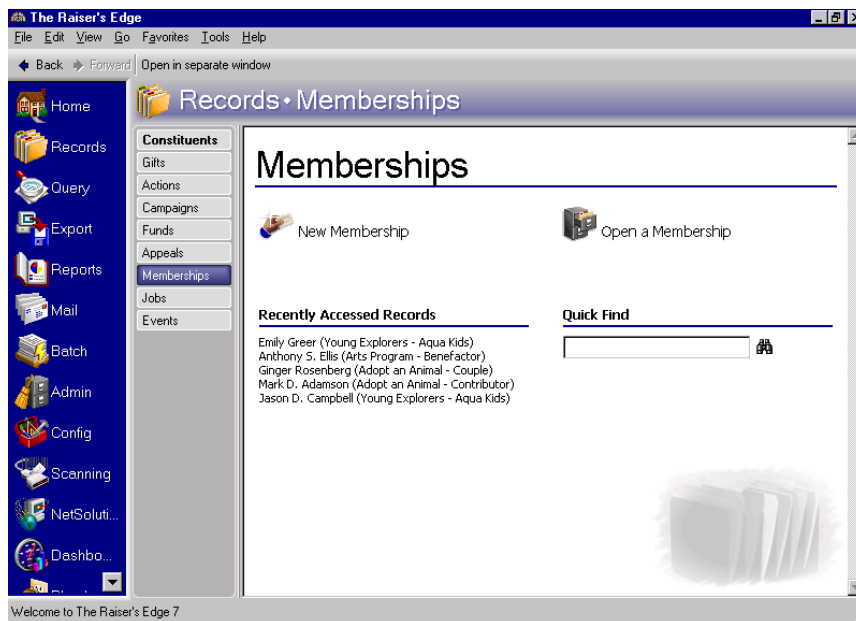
The Raiser's Edge

File Edit View Go Favorites Tools Help

Back Forward Open in separate window

Home
Records
Query
Export
Reports
Mail
Batch
Admin
Config
Scanning
NetSoluti...
Dashbo...

Records • Memberships

Constituents
Gifts
Actions
Campaigns
Funds
Appeals
Memberships
Jobs
Events

Memberships

New Membership

Open a Membership

Recently Accessed Records

Emily Greer (Young Explorers - Aqua Kids)
Anthony S. Ellis (Arts Program - Benefactor)
Ginger Rosenberg (Adopt an Animal - Couple)
Mark D. Adamson (Adopt an Animal - Contributor)
Jason D. Campbell (Young Explorers - Aqua Kids)

Quick Find

Welcome to The Raiser's Edge 7